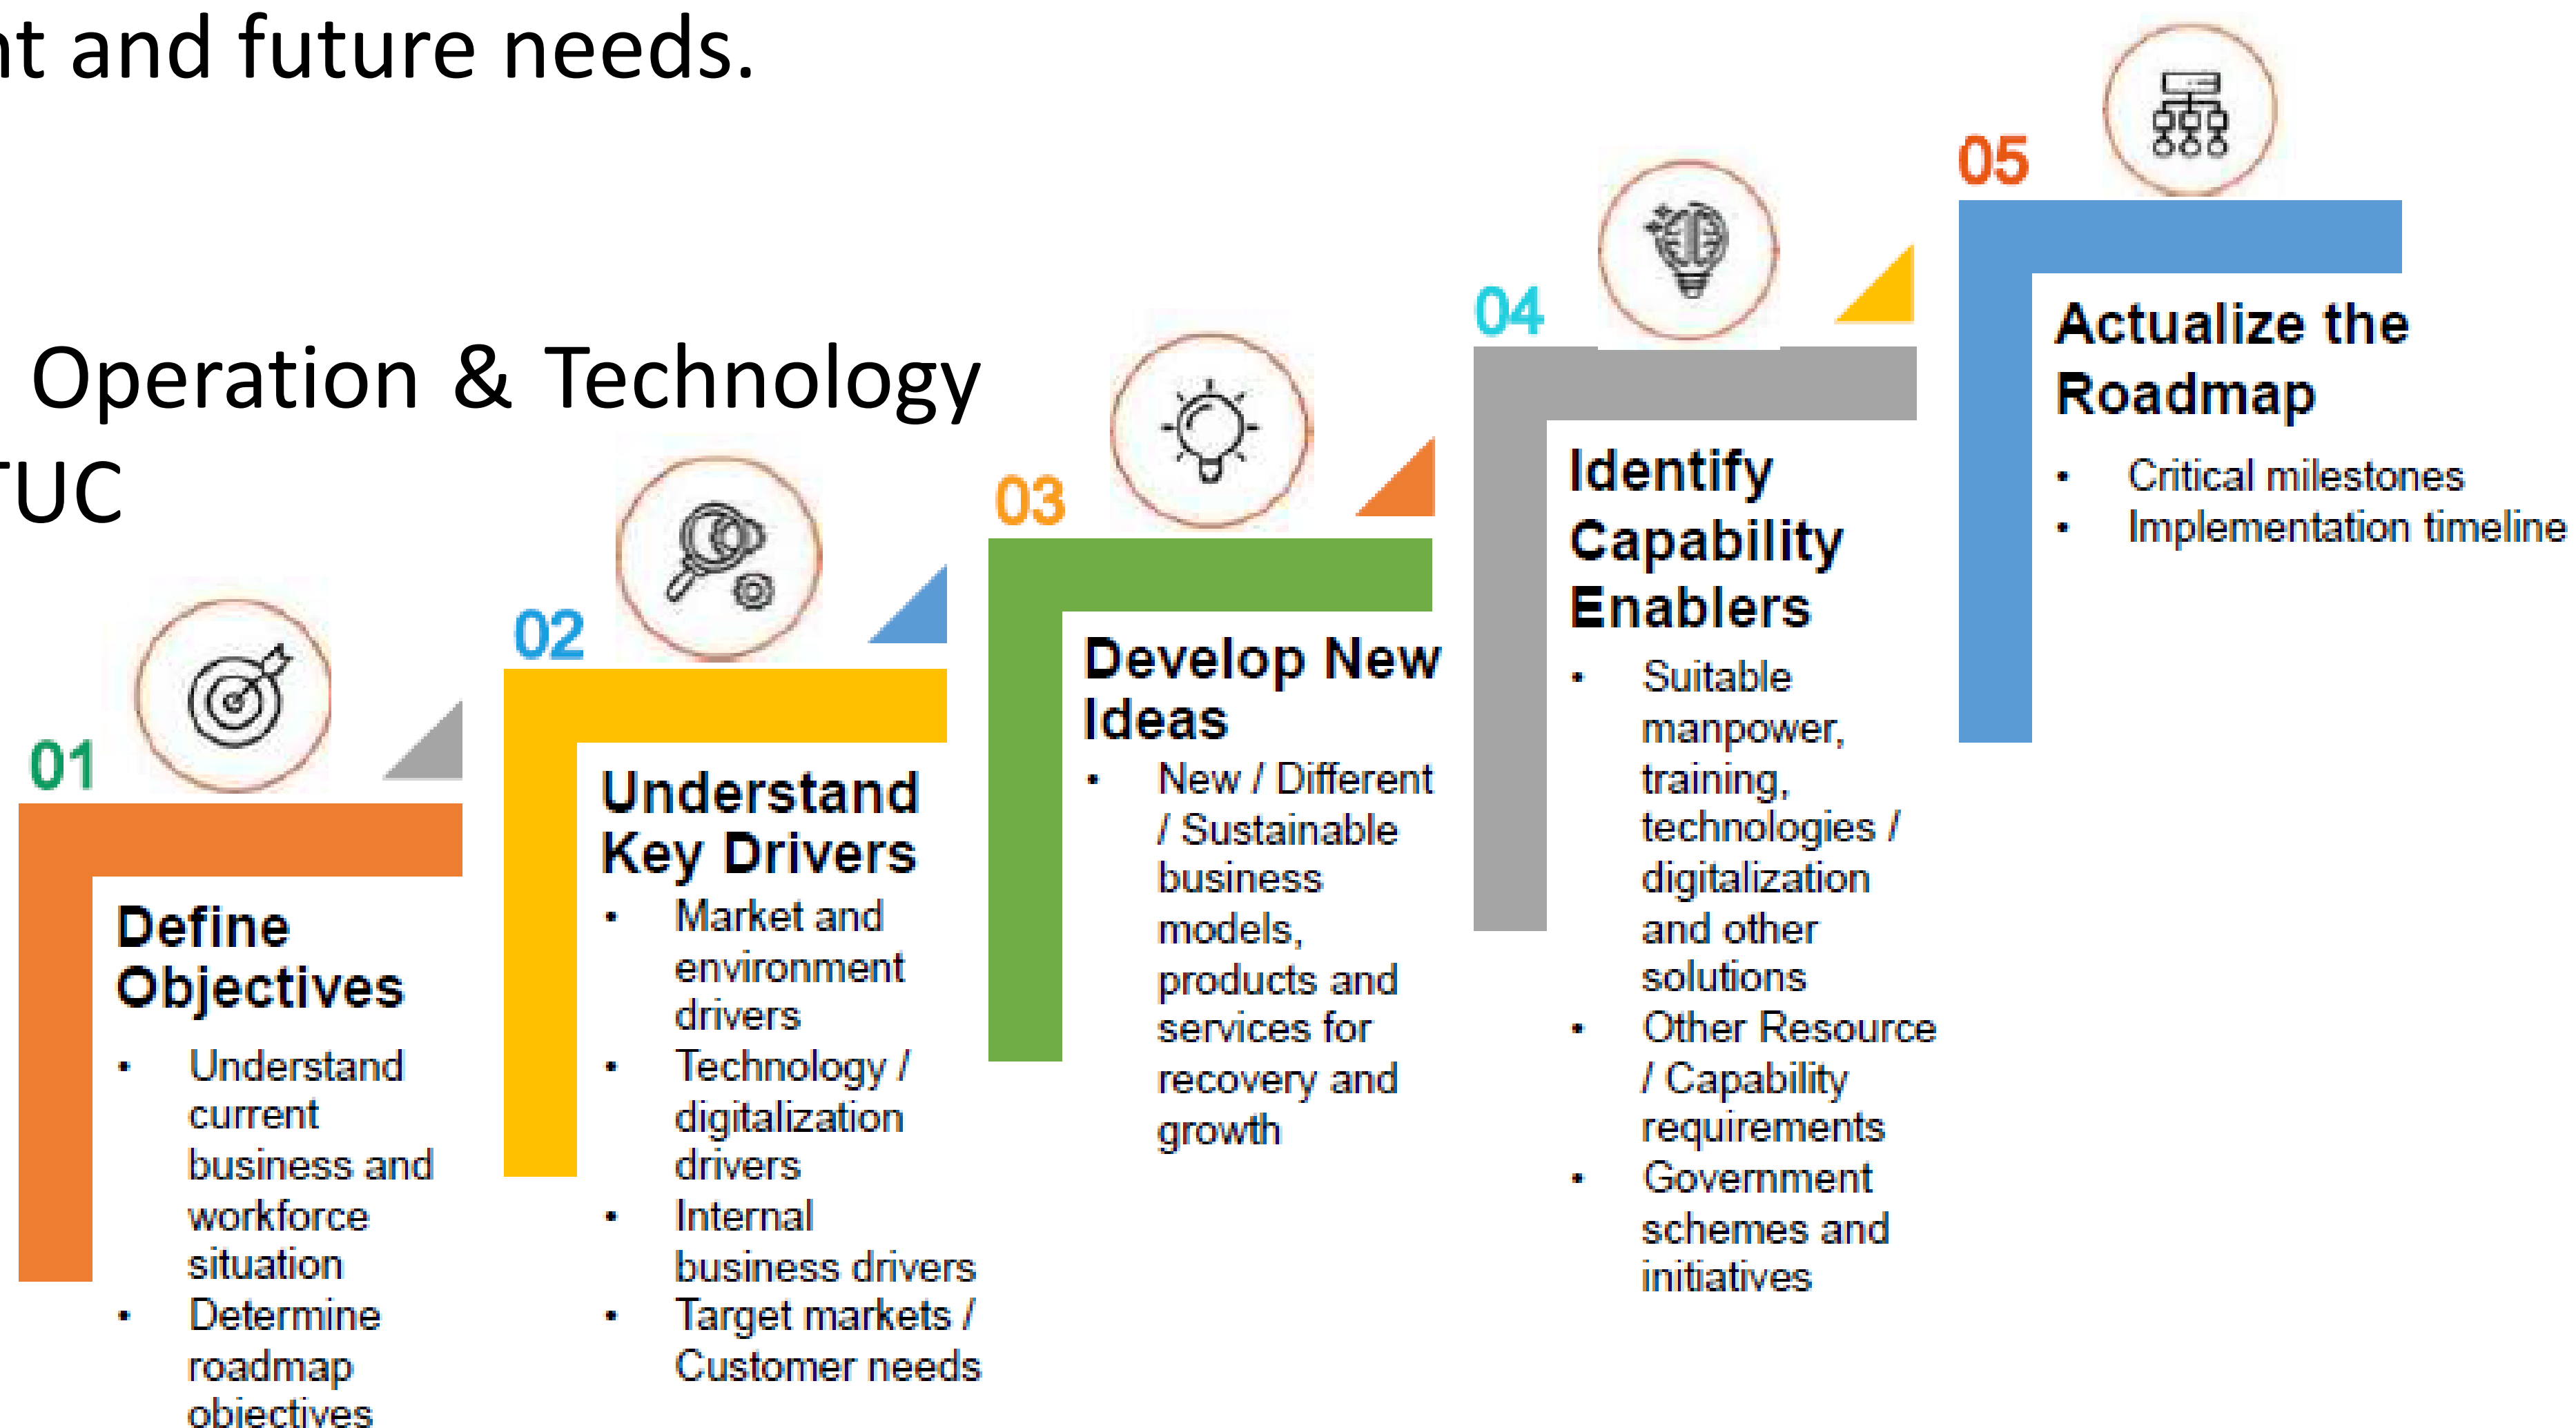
nt and future needs.

Operation & Technology
TUC

01

Define Objectives

- Understand current business and workforce situation
- Determine roadmap objectives

02

Understand Key Drivers

- Market and environment drivers
- Technology / digitalization drivers
- Internal business drivers
- Target markets / Customer needs

03

Develop New Ideas

- New / Different / Sustainable business models, products and services for recovery and growth

04

Identify Capability Enablers

- Suitable manpower, training, technologies / digitalization and other solutions
- Other Resource / Capability requirements
- Government schemes and initiatives

05

Actualize the Roadmap

- Critical milestones
- Implementation timeline